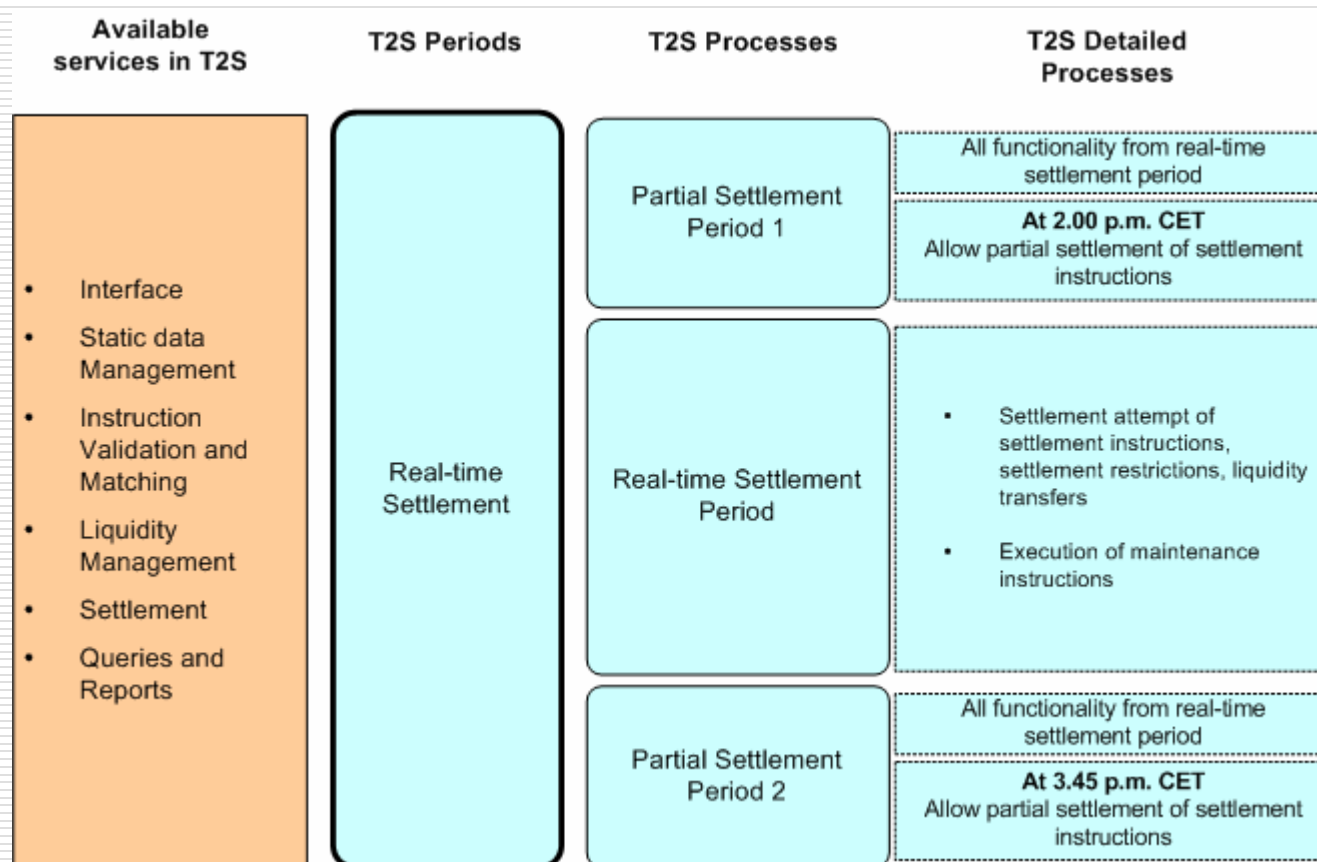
Available services in T2S

T2S Periods

T2S Processes

T2S Detailed Processes

- Interface
- Static data Management
- Instruction Validation and Matching
- Liquidity Management
- Settlement
- Queries and Reports

Real-time Settlement

Partial Settlement Period 1

All functionality from real-time settlement period

**At 2.00 p.m. CET**
Allow partial settlement of settlement instructions

Real-time Settlement Period

- Settlement attempt of settlement instructions, settlement restrictions, liquidity transfers
- Execution of maintenance instructions

Partial Settlement Period 2

All functionality from real-time settlement period

**At 3.45 p.m. CET**
Allow partial settlement of settlement instructions